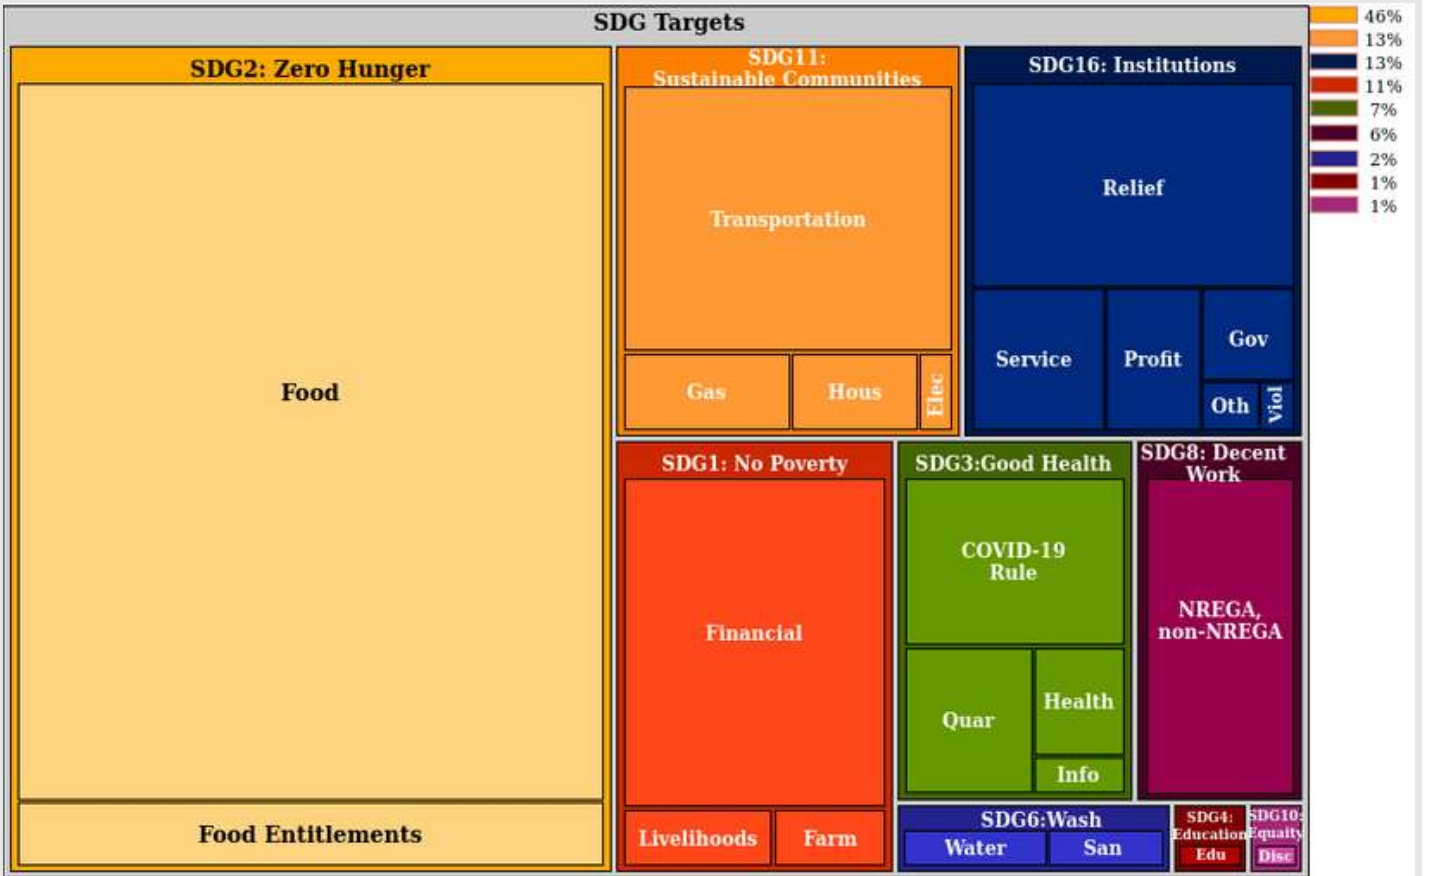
SDG Targets

SDG2: Zero Hunger

Food

Food Entitlements

SDG11: Sustainable Communities

Transportation

Gas

Hous

Elec

SDG16: Institutions

Relief

Service

Profit

Gov

Oth

Viol

SDG1: No Poverty

Financial

Livelihoods

Farm

SDG3:Good Health

COVID-19 Rule

Quar

Health

Info

SDG8: Decent Work

NREGA, non-NREGA

SDG6:Wash

Water

San

SDG4: Education

Edu

SDG10: Equality

Disc

46%
13%
13%
11%
7%
6%
2%
1%
1%